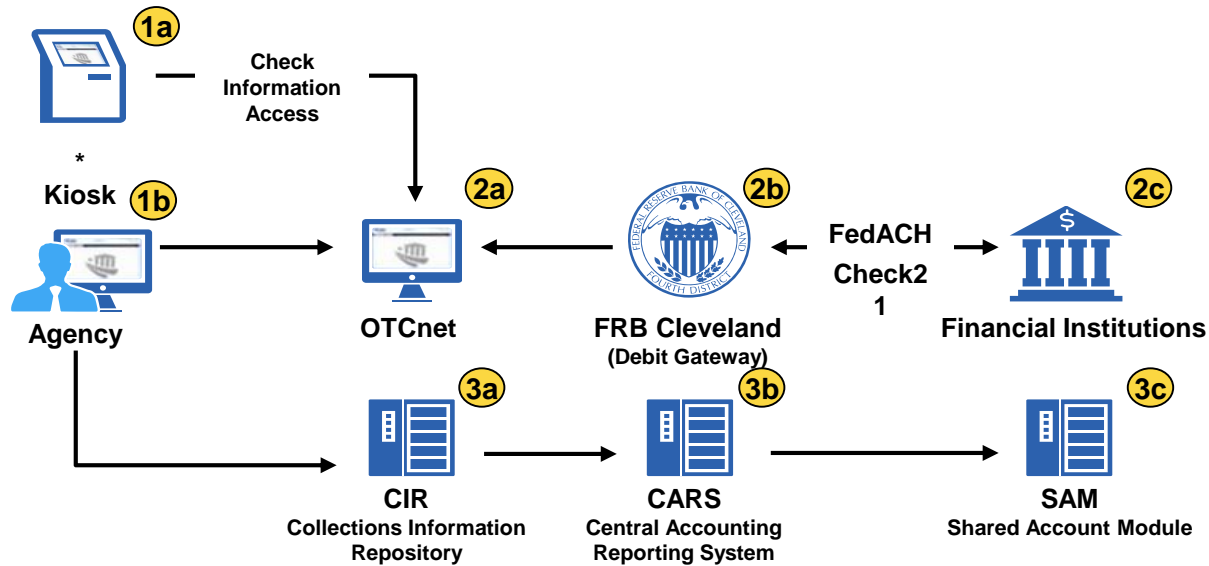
1a

Check Information Access

*
Kiosk

1b

Agency

2a

OTCnet

2b

FEDERAL RESERVE BANK OF CLEVELAND
FOURTH DISTRICT

FRB Cleveland
(Debit Gateway)

FedACH
Check21

2c

Financial Institutions

3a

CIR
Collections Information Repository

3b

CARS
Central Accounting Reporting System

3c

SAM
Shared Account Module